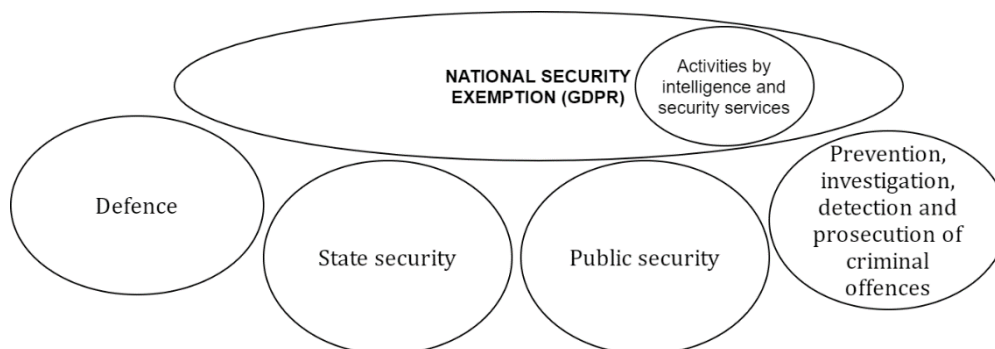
NATIONAL SECURITY EXEMPTION (GDPR)

Activities by intelligence and security services

Defence

State security

Public security

Prevention, investigation, detection and prosecution of criminal offences